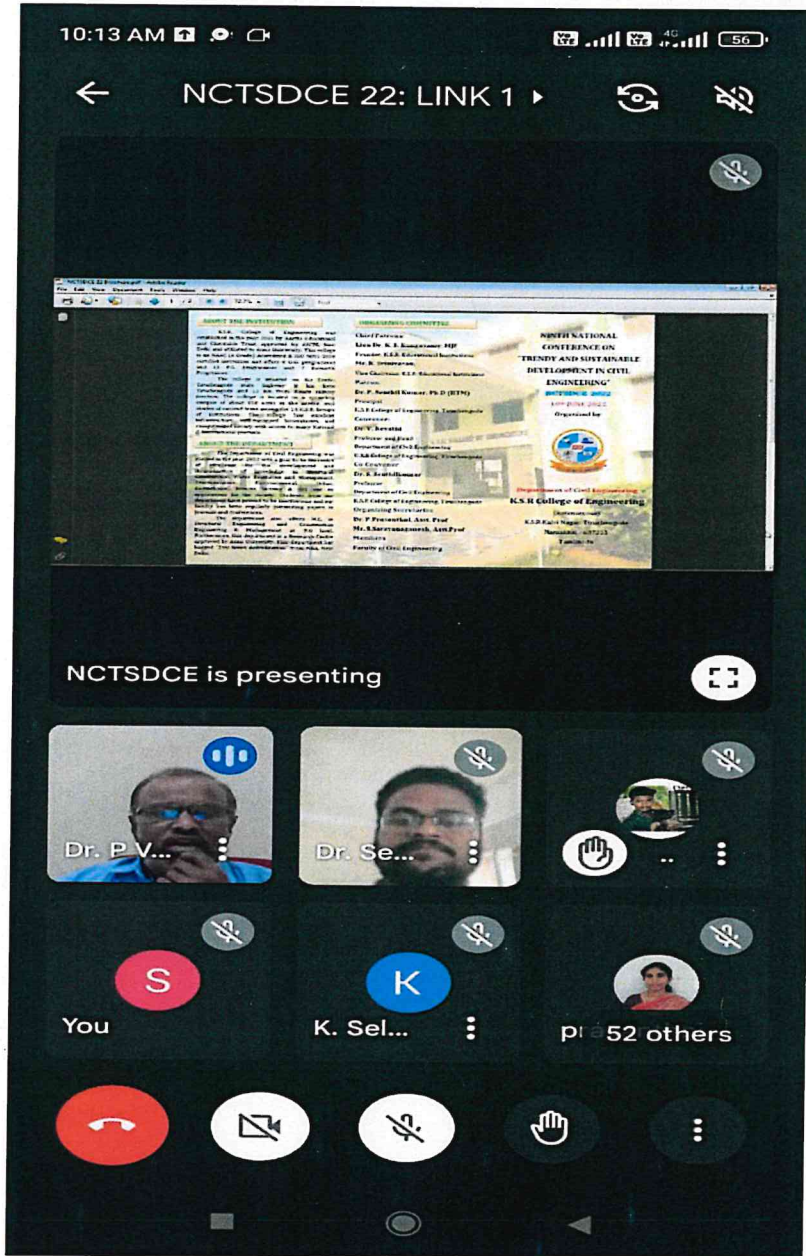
10:13 AM

56

NCTSDCE 22: LINK 1

ABOUT THE INSTITUTION

ORGANISING COMMITTEE

Chief Patrons

Patrons

Principal

Convener

Co Convener

Organising Secretaries

Members

Faculty of Civil Engineering

NINTH NATIONAL CONFERENCE ON "TRENDY AND SUSTAINABLE DEVELOPMENT IN CIVIL ENGINEERING"

NCTSDCE 2022

Organized by

Department of Civil Engineering

K.S.R College of Engineering

ABOUT THE DEPARTMENT

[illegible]

NCTSDCE is presenting

Dr. P V...

Dr. Se...

..

You

K. Sel...

pi 52 others

S

K